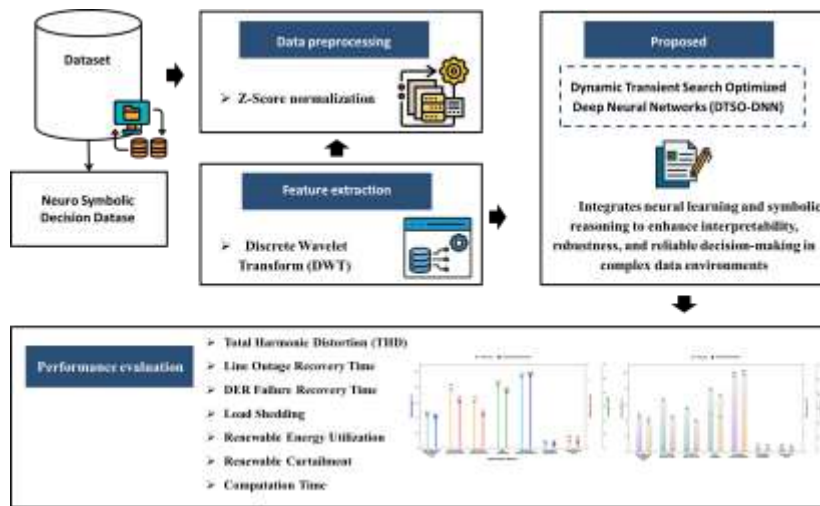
Dataset

Neuro Symbolic Decision Datase

Data preprocessing

➢ Z-Score normalization

Feature extraction

➢ Discrete Wavelet Transform (DWT)

Proposed

Dynamic Transient Search Optimized Deep Neural Networks (DTSO-DNN)

Integrates neural learning and symbolic reasoning to enhance interpretability, robustness, and reliable decision-making in complex data environments

Performance evaluation

➢ Total Harmonic Distortion (THD)
➢ Line Outage Recovery Time
➢ DER Failure Recovery Time
➢ Load Shedding
➢ Renewable Energy Utilization
➢ Renewable Curtailment
➢ Computation Time